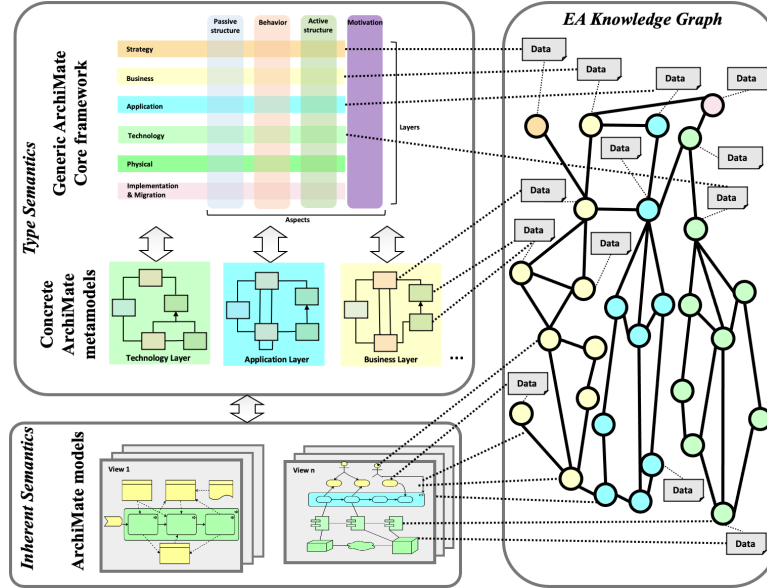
Type Semantics

Generic ArchiMate Core framework

Passive structure

Behavior

Active structure

Motivation

Strategy

Business

Application

Technology

Physical

Implementation & Migration

Layers

Aspects

Concrete ArchiMate metamodels

Technology Layer

Application Layer

Business Layer

...

Inherent Semantics

ArchiMate models

View 1

View n

EA Knowledge Graph

Data

Data

Data

Data

Data

Data

Data

Data

Data

Data

Data

Data

Data

Data